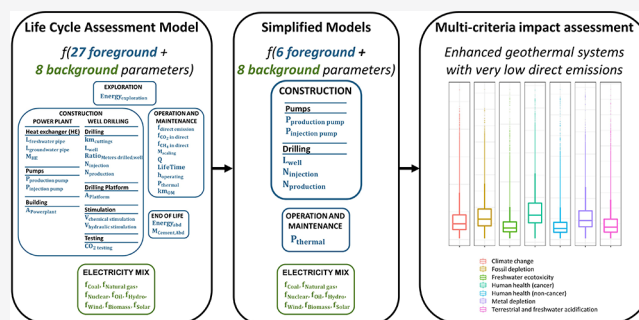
Life Cycle Assessment Model

f(27 foreground + 8 background parameters)

EXPLORATION
$Energy_{Exploration}$

CONSTRUCTION

POWER PLANT

Heat exchanger (HE)
$L_{freshwater\ pipe}$
$L_{groundwater\ pipe}$
$M_{HE}$

Pumps
$P_{production\ pump}$
$P_{injection\ pump}$

Building
$A_{Powerplant}$

WELL DRILLING

Drilling
$km_{cuttings}$
$L_{well}$
$Ratio_{meters\ drilled,well}$
$N_{injection}$
$N_{production}$

Drilling Platform
$A_{Platform}$

Stimulation
$f_{chemical\ stimulation}$
$V_{hydraulic\ stimulation}$

Testing
$CO_2$ testing

OPERATION AND MAINTENANCE
$f_{direct\ emission}$
$f_{CO_2\ in\ direct}$
$f_{CH_4\ in\ direct}$
$M_{scaling}$
Q
LifeTime
$h_{operating}$
$P_{thermal}$
$km_{OM}$

END OF LIFE
$Energy_{Ebd}$
$M_{Cement,Ebd}$

ELECTRICITY MIX
$f_{Coal}$, $f_{Natural\ gas}$, $f_{Nuclear}$, $f_{Oil}$, $f_{Hydro}$, $f_{Wind}$, $f_{Biomass}$, $f_{Solar}$

Simplified Models

f(6 foreground + 8 background parameters)

CONSTRUCTION

Pumps
$P_{production\ pump}$
$P_{injection\ pump}$

Drilling
$L_{well}$
$N_{injection}$
$N_{production}$

OPERATION AND MAINTENANCE
$P_{thermal}$

ELECTRICITY MIX
$f_{Coal}$, $f_{Natural\ gas}$, $f_{Nuclear}$, $f_{Oil}$, $f_{Hydro}$, $f_{Wind}$, $f_{Biomass}$, $f_{Solar}$

Multi-criteria impact assessment

Enhanced geothermal systems with very low direct emissions

Climate change
Fossil depletion
Freshwater ecotoxicity
Human health (cancer)
Human health (non-cancer)
Metal depletion
Terrestrial and freshwater acidification